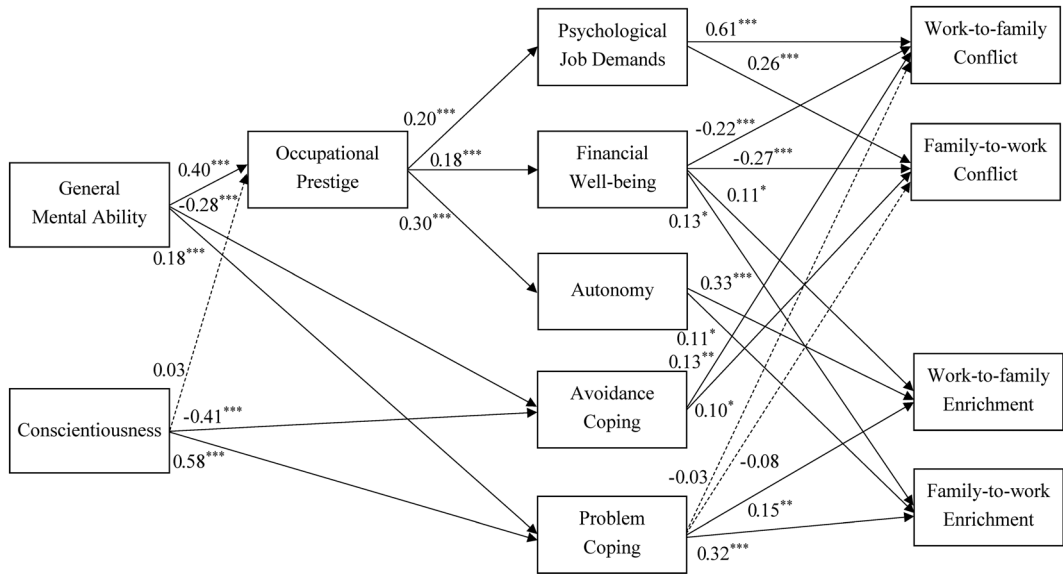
Psychological Job Demands

Work-to-family Conflict

$0.61^{***}$

$0.26^{***}$

$0.20^{***}$

Financial Well-being

$-0.22^{***}$

Family-to-work Conflict

$-0.27^{***}$

General Mental Ability

$0.40^{***}$

Occupational Prestige

$0.18^{***}$

$-0.28^{***}$

$0.11^{*}$

$0.30^{***}$

$0.13^{*}$

$0.18^{***}$

Autonomy

$0.33^{***}$

$0.11^{*}$

$0.03$

$0.13^{**}$

Work-to-family Enrichment

Avoidance Coping

Conscientiousness

$-0.41^{***}$

$0.10^{*}$

$0.58^{***}$

$-0.03$

$-0.08$

Family-to-work Enrichment

$0.15^{**}$

Problem Coping

$0.32^{***}$